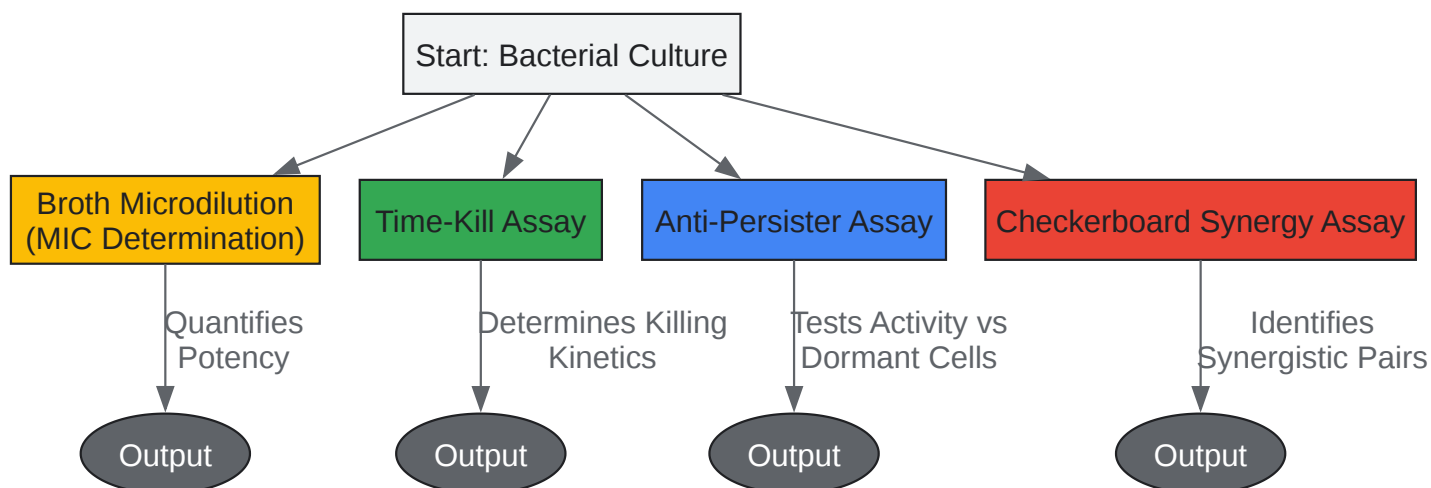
Start: Bacterial Culture

Broth Microdilution (MIC Determination)

Time-Kill Assay

Anti-Persister Assay

Checkerboard Synergy Assay

Quantifies Potency

Determines Killing Kinetics

Tests Activity vs Dormant Cells

Identifies Synergistic Pairs

Output

Output

Output

Output